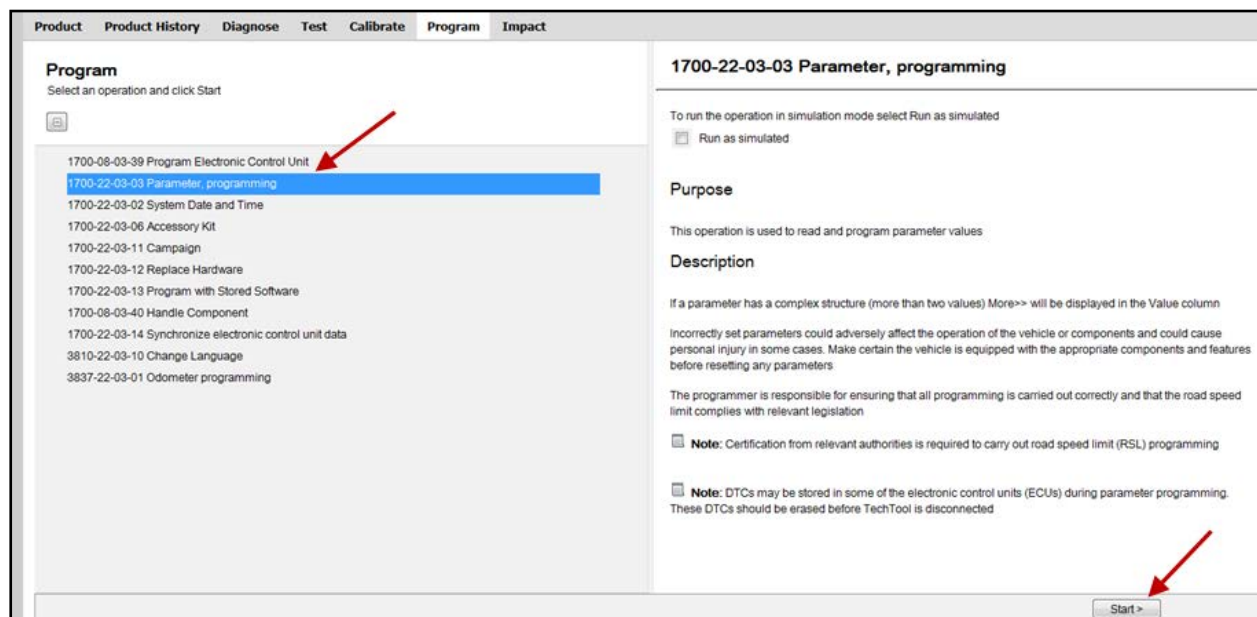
Product Product History Diagnose Test Calibrate Program Impact

Program
Select an operation and click Start

1700-08-03-39 Program Electronic Control Unit
1700-22-03-03 Parameter, programming
1700-22-03-02 System Date and Time
1700-22-03-06 Accessory Kit
1700-22-03-11 Campaign
1700-22-03-12 Replace Hardware
1700-22-03-13 Program with Stored Software
1700-08-03-40 Handle Component
1700-22-03-14 Synchronize electronic control unit data
3810-22-03-10 Change Language
3837-22-03-01 Odometer programming

1700-22-03-03 Parameter, programming

To run the operation in simulation mode select Run as simulated
Run as simulated

Purpose

This operation is used to read and program parameter values

Description

If a parameter has a complex structure (more than two values) More>> will be displayed in the Value column

Incorrectly set parameters could adversely affect the operation of the vehicle or components and could cause personal injury in some cases. Make certain the vehicle is equipped with the appropriate components and features before resetting any parameters

The programmer is responsible for ensuring that all programming is carried out correctly and that the road speed limit complies with relevant legislation

Note: Certification from relevant authorities is required to carry out road speed limit (RSL) programming

Note: DTCs may be stored in some of the electronic control units (ECUs) during parameter programming. These DTCs should be erased before TechTool is disconnected

Start >